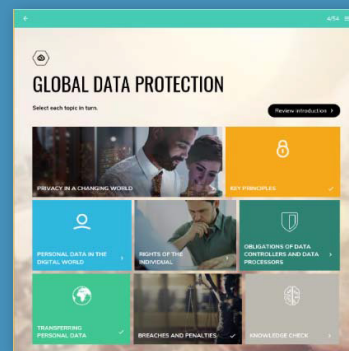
4/14

GLOBAL DATA PROTECTION

Select each topic in turn.

Review introduction

PRIVACY IN A CHANGING WORLD

KEY PRINCIPLES

PERSONAL DATA IN THE DIGITAL WORLD

RIGHTS OF THE INDIVIDUAL

OBLIGATIONS OF DATA CONTROLLERS AND DATA PROCESSORS

TRANSFERRING PERSONAL DATA

BREACHES AND PENALTIES

KNOWLEDGE CHECK